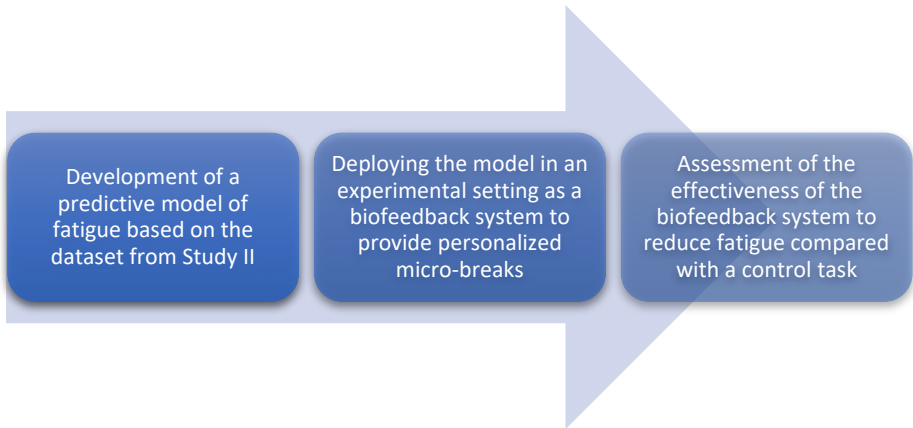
Development of a predictive model of fatigue based on the dataset from Study II

Deploying the model in an experimental setting as a biofeedback system to provide personalized micro-breaks

Assessment of the effectiveness of the biofeedback system to reduce fatigue compared with a control task